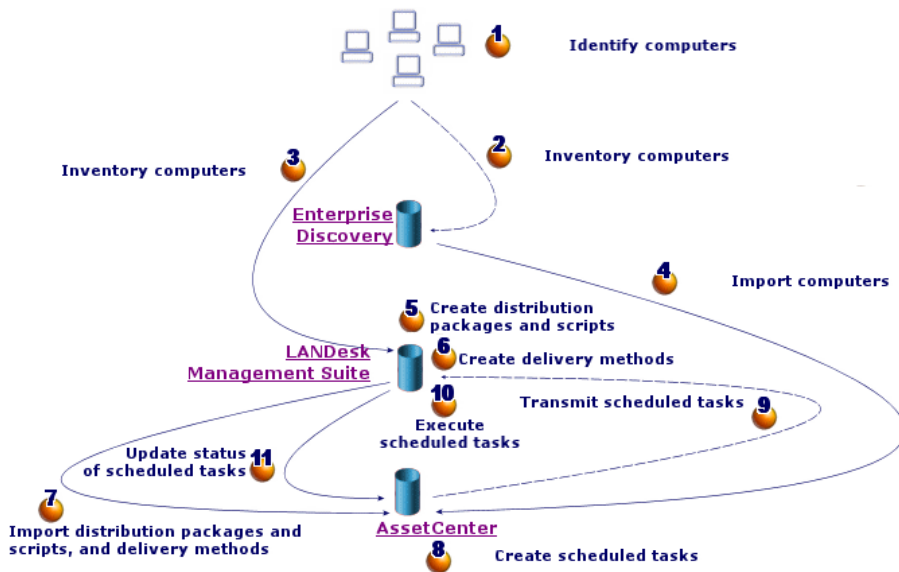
1 Identify computers

3 Inventory computers

2 Inventory computers

Enterprise Discovery

4 Import computers

5 Create distribution packages and scripts

LANDesk Management Suite

6 Create delivery methods

10 Execute scheduled tasks

Transmit scheduled tasks 9

Update status of scheduled tasks 11

7 Import distribution packages and scripts, and delivery methods

AssetCenter

8 Create scheduled tasks